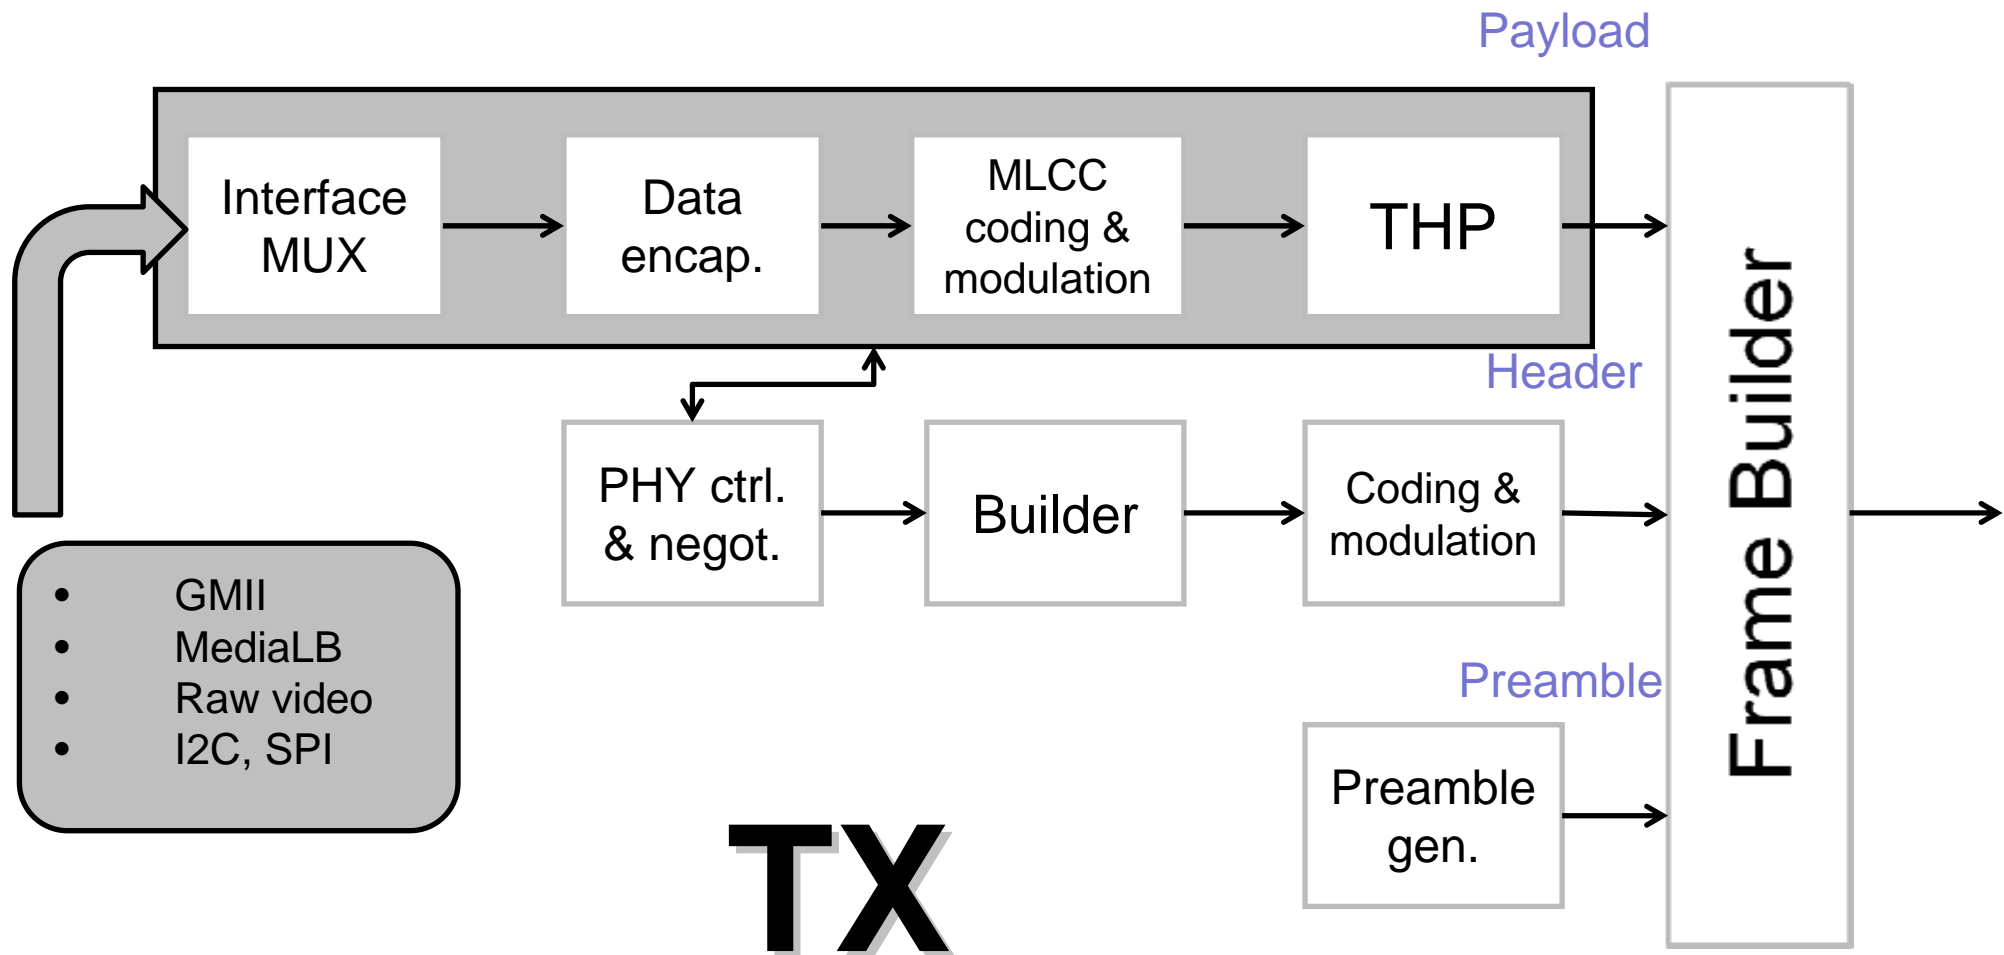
Payload

Interface MUX

Data encap.

MLCC coding & modulation

THP

Header

PHY ctrl. & negot.

Builder

Coding & modulation

Frame Builder

- GMII
- MediaLB
- Raw video
- I2C, SPI

Preamble

Preamble gen.

TX